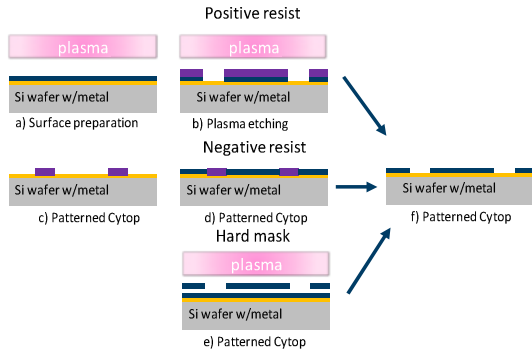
Positive resist

plasma

Si wafer w/metal

a) Surface preparation

plasma

Si wafer w/metal

b) Plasma etching

Negative resist

Si wafer w/metal

c) Patterned Cytop

Si wafer w/metal

d) Patterned Cytop

Hard mask

plasma

Si wafer w/metal

e) Patterned Cytop

Si wafer w/metal

f) Patterned Cytop